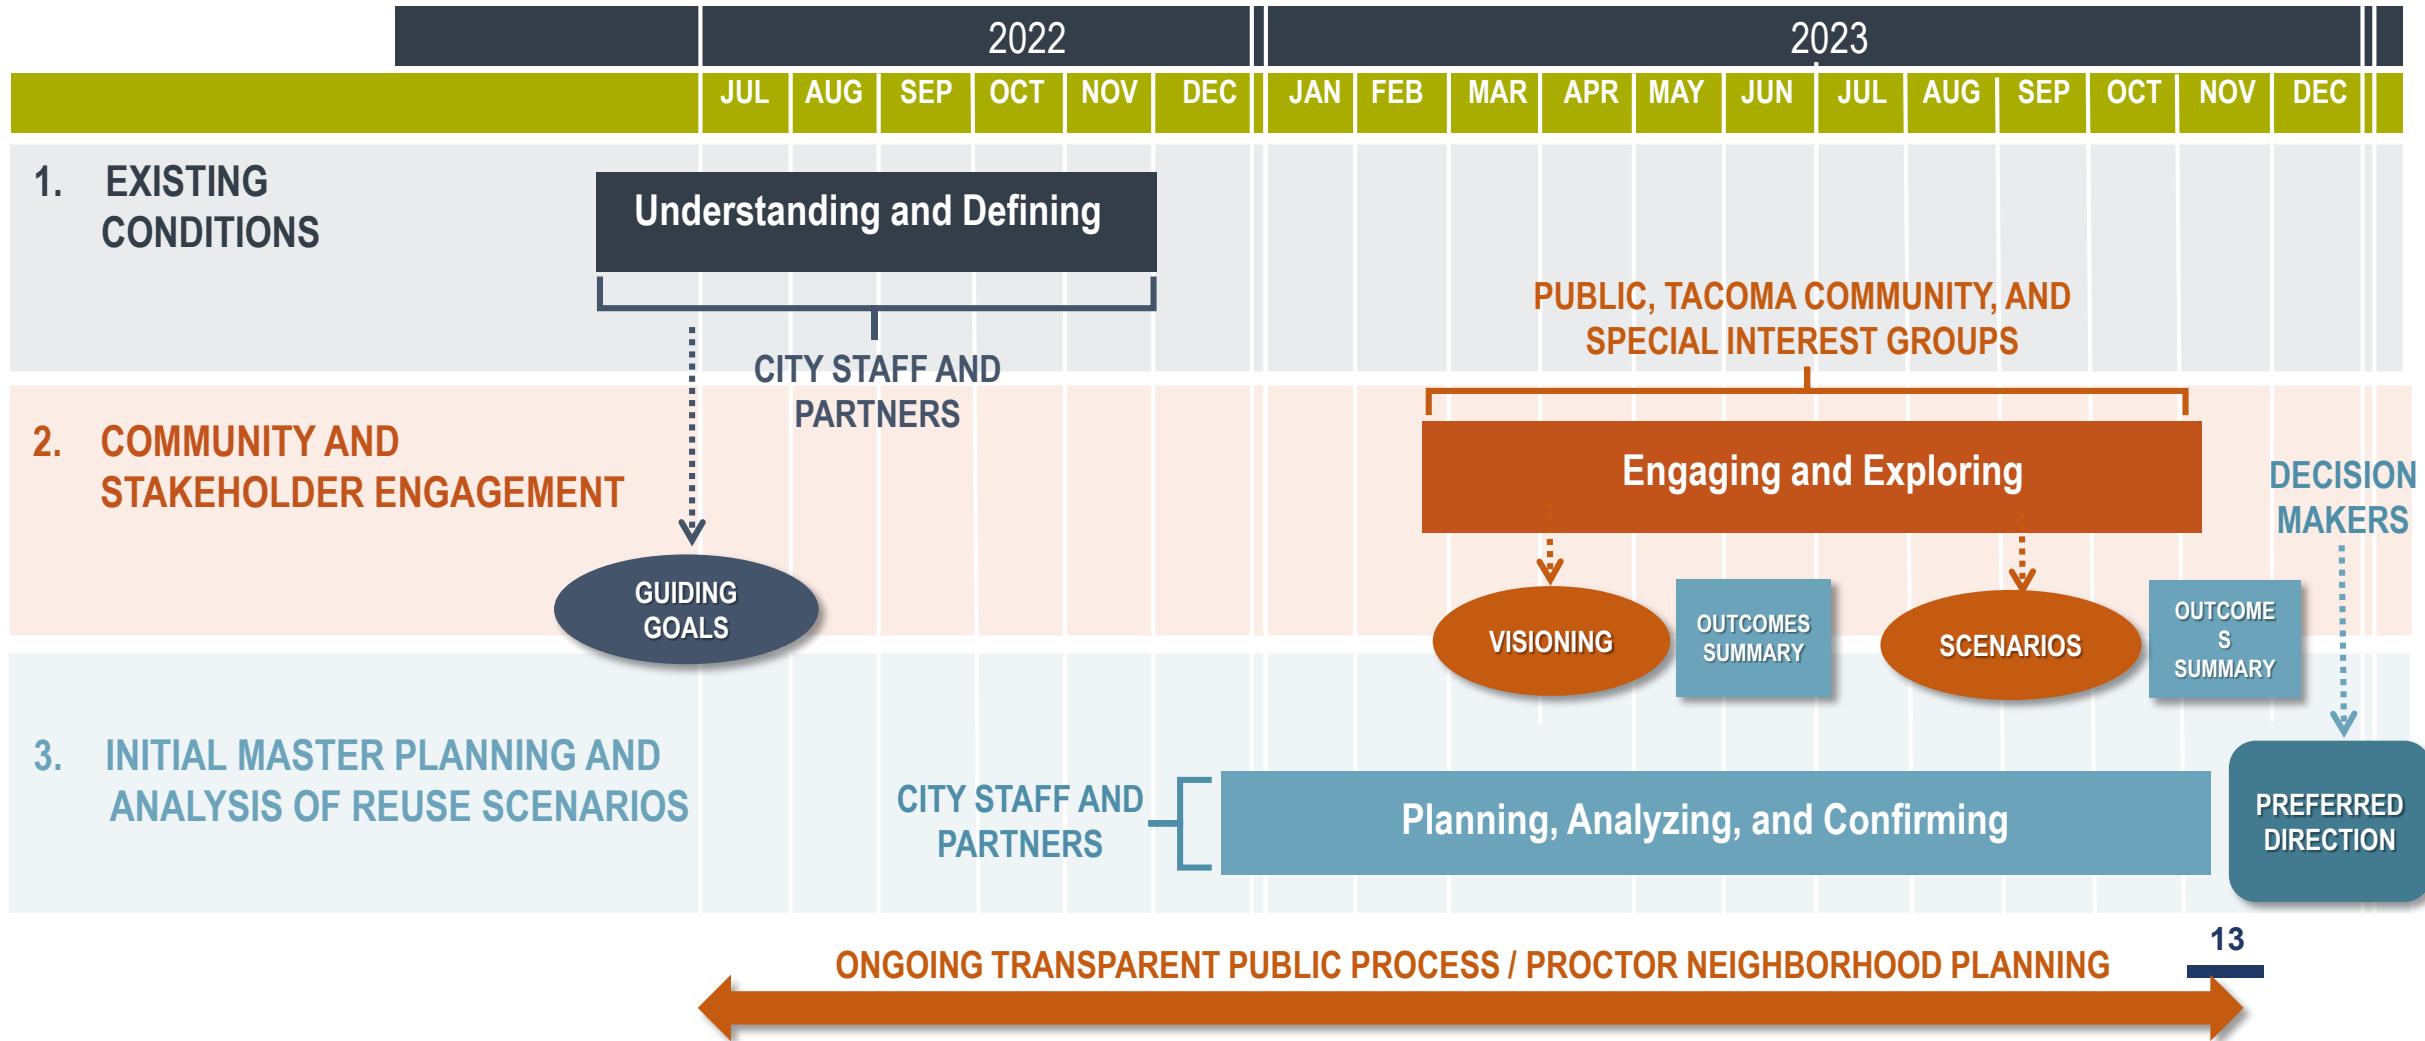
2022

2023

JUL AUG SEP OCT NOV DEC JAN FEB MAR APR MAY JUN JUL AUG SEP OCT NOV DEC

1. EXISTING CONDITIONS

Understanding and Defining

CITY STAFF AND PARTNERS

PUBLIC, TACOMA COMMUNITY, AND SPECIAL INTEREST GROUPS

2. COMMUNITY AND STAKEHOLDER ENGAGEMENT

Engaging and Exploring

DECISION MAKERS

GUIDING GOALS

VISIONING

OUTCOMES SUMMARY

SCENARIOS

OUTCOME S SUMMARY

3. INITIAL MASTER PLANNING AND ANALYSIS OF REUSE SCENARIOS

CITY STAFF AND PARTNERS

Planning, Analyzing, and Confirming

PREFERRED DIRECTION

13

ONGOING TRANSPARENT PUBLIC PROCESS / PROCTOR NEIGHBORHOOD PLANNING